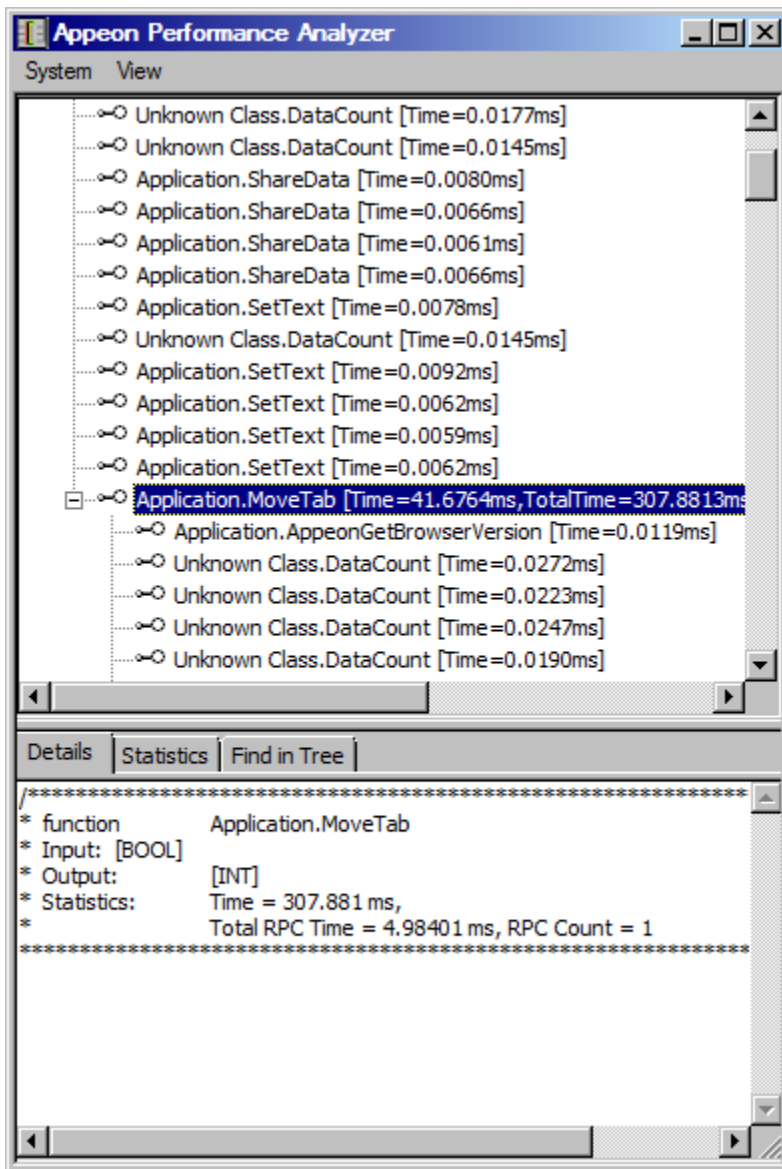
Appeon Performance Analyzer

System View

Unknown Class.DataCount [Time=0.0177ms]
Unknown Class.DataCount [Time=0.0145ms]
Application.ShareData [Time=0.0080ms]
Application.ShareData [Time=0.0066ms]
Application.ShareData [Time=0.0061ms]
Application.ShareData [Time=0.0066ms]
Application.SetText [Time=0.0078ms]
Unknown Class.DataCount [Time=0.0145ms]
Application.SetText [Time=0.0092ms]
Application.SetText [Time=0.0062ms]
Application.SetText [Time=0.0059ms]
Application.SetText [Time=0.0062ms]
Application.MoveTab [Time=41.6764ms,TotalTime=307.8813ms
Application.AppeonGetBrowserVersion [Time=0.0119ms]
Unknown Class.DataCount [Time=0.0272ms]
Unknown Class.DataCount [Time=0.0223ms]
Unknown Class.DataCount [Time=0.0247ms]
Unknown Class.DataCount [Time=0.0190ms]

Details | Statistics | Find in Tree

/**********************************************************************
* function Application.MoveTab
* Input: [BOOL]
* Output: [INT]
* Statistics: Time = 307.881 ms,
* Total RPC Time = 4.98401 ms, RPC Count = 1
**********************************************************************